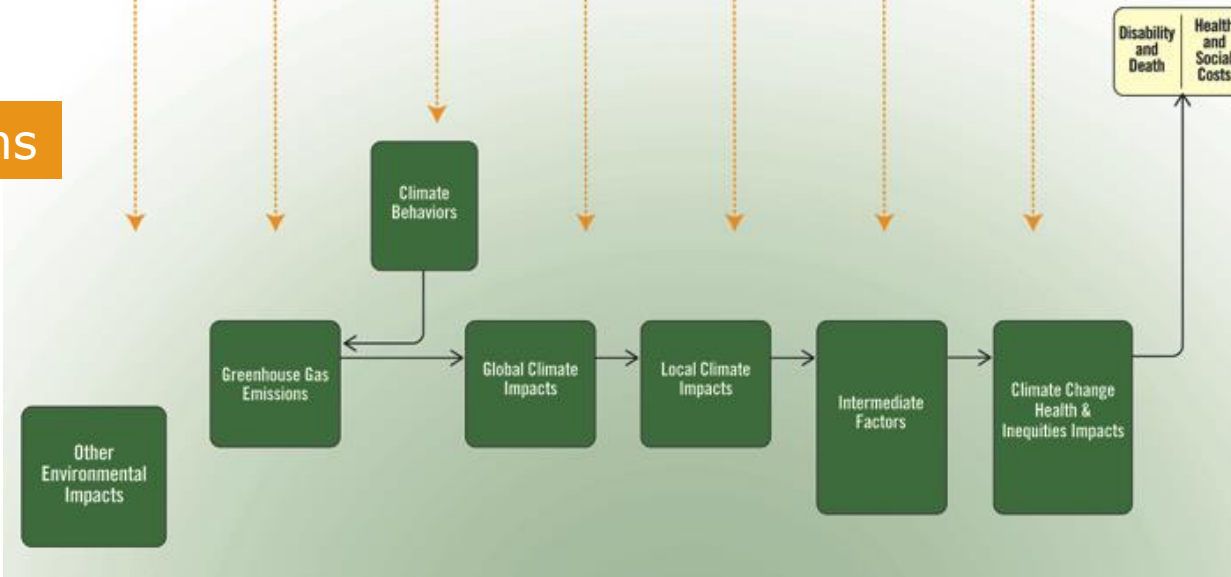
ns

Disability and Death

Health and Social Costs

Climate Behaviors

Greenhouse Gas Emissions

Global Climate Impacts

Local Climate Impacts

Intermediate Factors

Climate Change Health & Inequities Impacts

Other Environmental Impacts